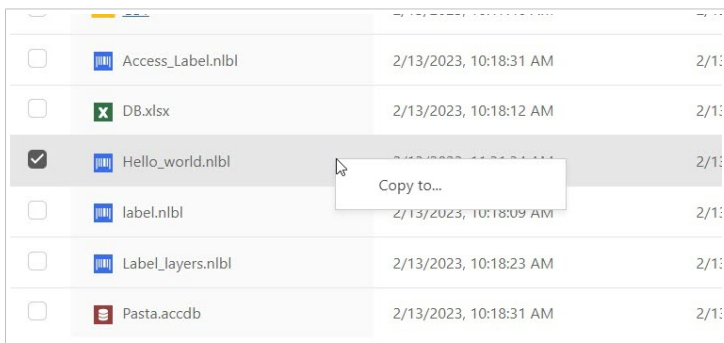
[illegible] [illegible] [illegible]

Access_Label.nlbl 2/13/2023, 10:18:31 AM 2/13

DB.xlsx 2/13/2023, 10:18:12 AM 2/13

Hello_world.nlbl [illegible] 2/13

Copy to...

label.nlbl 2/13/2023, 10:18:09 AM 2/13

Label_layers.nlbl 2/13/2023, 10:18:23 AM 2/13

Pasta.accdb 2/13/2023, 10:18:31 AM 2/13